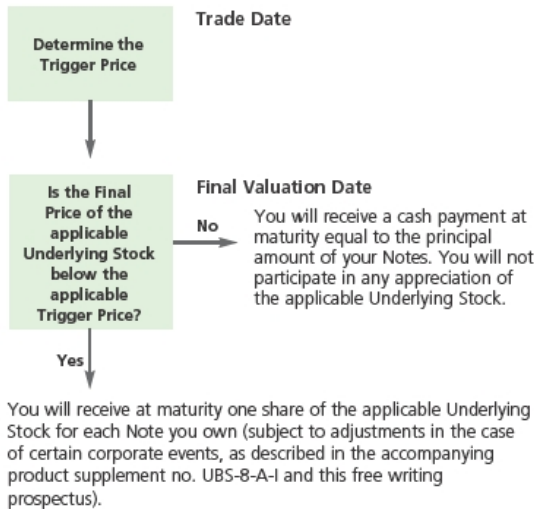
Trade Date

Determine the Trigger Price

Is the Final Price of the applicable Underlying Stock below the applicable Trigger Price?

Final Valuation Date

No

You will receive a cash payment at maturity equal to the principal amount of your Notes. You will not participate in any appreciation of the applicable Underlying Stock.

Yes

You will receive at maturity one share of the applicable Underlying Stock for each Note you own (subject to adjustments in the case of certain corporate events, as described in the accompanying product supplement no. UBS-8-A-I and this free writing prospectus).